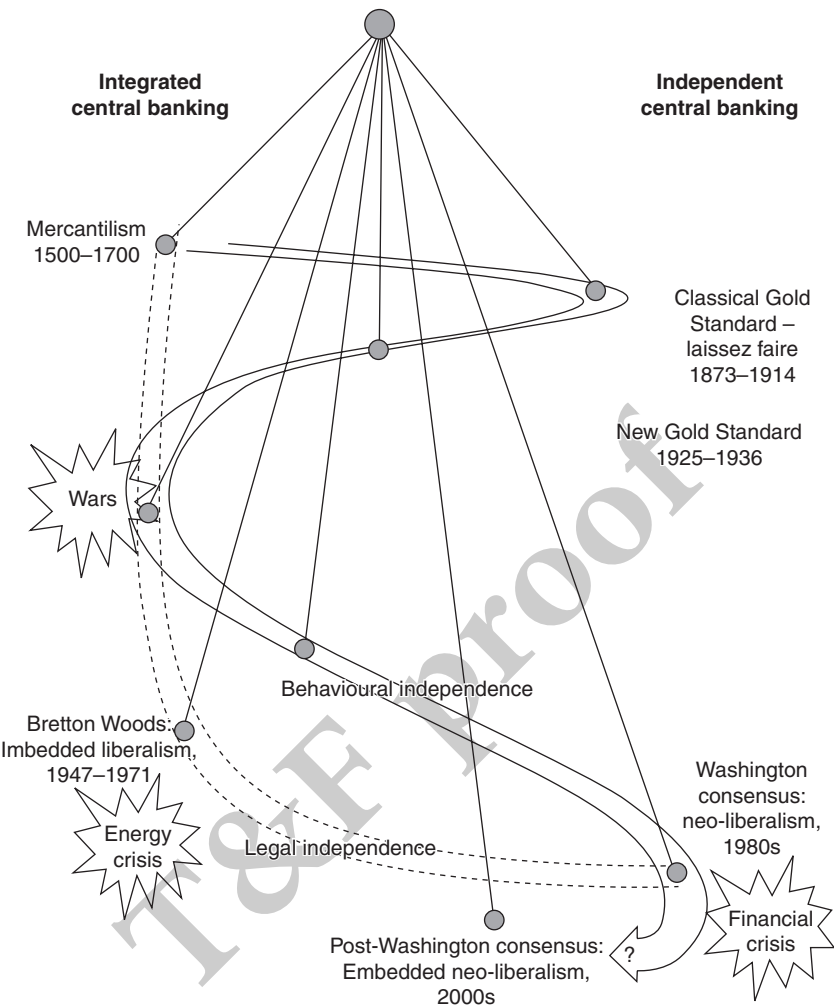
Integrated central banking

Independent central banking

Mercantilism 1500–1700

Classical Gold Standard – laissez faire 1873–1914

New Gold Standard 1925–1936

Wars

Behavioural independence

Bretton Woods: Imbedded liberalism, 1947–1971

Energy crisis

Legal independence

Washington consensus: neo-liberalism, 1980s

Financial crisis

?

Post-Washington consensus: Embedded neo-liberalism, 2000s

T&F proof